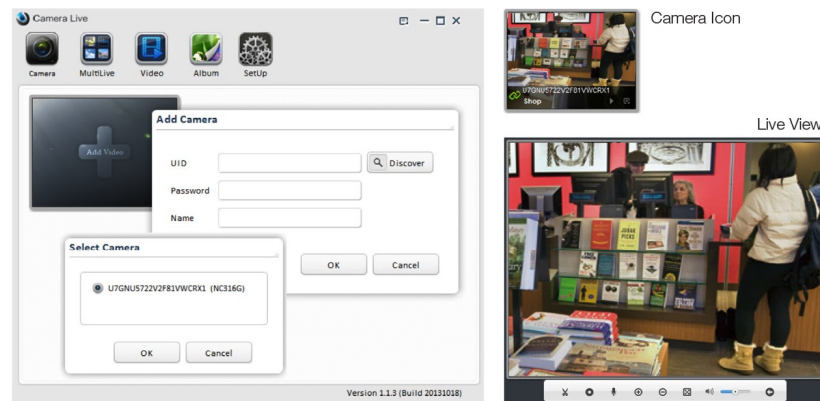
Camera Live

Camera MultiLive Video Album SetUp

Add Video

Add Camera

UID

Discover

Password

Name

OK

Cancel

Select Camera

U7GNU5722V2F81VWCRX1 (NC316G)

OK

Cancel

Version 1.1.3 (Build 20131018)

U7GNU5722V2F81VWCRX1
Shop

Camera Icon

Live View